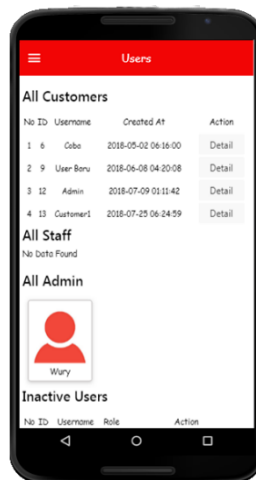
Users

All Customers

| No | ID | Username | Created At | Action |
|---|---|---|---|---|
| 1 | 6 | Coba | 2018-05-02 06:16:00 | Detail |
| 2 | 9 | User Baru | 2018-06-08 04:20:08 | Detail |
| 3 | 12 | Admin | 2018-07-09 01:11:42 | Detail |
| 4 | 13 | Customer1 | 2018-07-25 06:24:59 | Detail |

All Staff

No Data Found

All Admin

Wury

Inactive Users

| No | ID | Username | Role | Action |
|---|---|---|---|---|